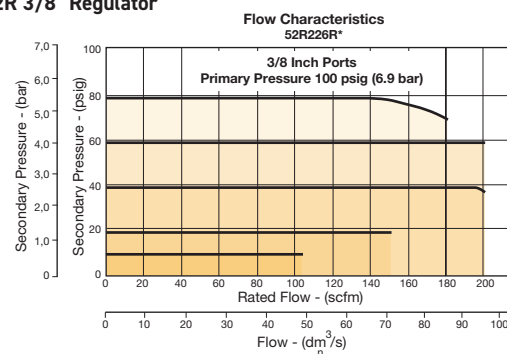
R 3/8 Regulator

Flow Characteristics
52R226R*

3/8 Inch Ports
Primary Pressure 100 psig (6.9 bar)

Secondary Pressure - (bar)
7,0
6,0
5,0
4,0
3,0
2,0
1,0
0

Secondary Pressure - (psig)
100
80
60
40
20
0

0 20 40 60 80 100 120 140 160 180 200
Rated Flow - (scfm)

0 10 20 30 40 50 60 70 80 90 100
Flow - ($dm_n^3/s$)